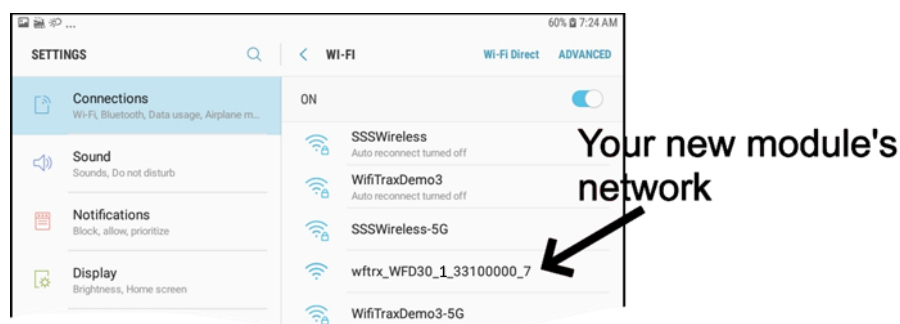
60% 7:24 AM

SETTINGS

Connections
Wi-Fi, Bluetooth, Data usage, Airplane m...

Sound
Sounds, Do not disturb

Notifications
Block, allow, prioritize

Display
Brightness, Home screen

WI-FI

Wi-Fi Direct ADVANCED

ON

SSSWireless
Auto reconnect turned off

WifiTraxDemo3
Auto reconnect turned off

SSSWireless-5G

wftrx_WFD30_1_33100000_7

WifiTraxDemo3-5G

Your new module's network